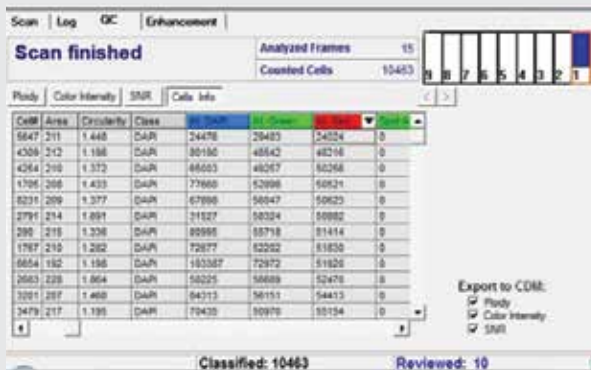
Scan | Log | QC | Enhancement

Scan finished

Analyzed Frames 15
Counted Cells 10463

9 8 7 6 5 4 3 2 1

Ploidy | Color Intensity | SNR | Cells Info

| Cell# | Area | Circularity | Class | Int. DAPI | Int. Green | Int. Red | Spot # |
|---|---|---|---|---|---|---|---|
| 5647 | 211 | 1.448 | DAPI | 24476 | 29483 | 34024 | 0 |
| 4309 | 212 | 1.198 | DAPI | 80160 | 48542 | 48216 | 0 |
| 4264 | 210 | 1.372 | DAPI | 65583 | 48257 | 50268 | 0 |
| 1706 | 208 | 1.433 | DAPI | 77668 | 52898 | 50821 | 0 |
| 6231 | 209 | 1.377 | DAPI | 67698 | 58047 | 50623 | 0 |
| 2791 | 214 | 1.691 | DAPI | 31527 | 58324 | 50882 | 0 |
| 290 | 215 | 1.336 | DAPI | 89998 | 55718 | 51414 | 0 |
| 1767 | 210 | 1.282 | DAPI | 72677 | 52202 | 51830 | 0 |
| 6654 | 192 | 1.198 | DAPI | 103387 | 72972 | 51820 | 0 |
| 2663 | 228 | 1.864 | DAPI | 58225 | 56889 | 52470 | 0 |
| 3201 | 267 | 1.468 | DAPI | 64313 | 56151 | 54413 | 0 |
| 3479 | 217 | 1.195 | DAPI | 70430 | 50970 | 55134 | 0 |

Export to CDM:
☑ Ploidy
☑ Color Intensity
☑ SNR

Classified: 10463
Reviewed: 10